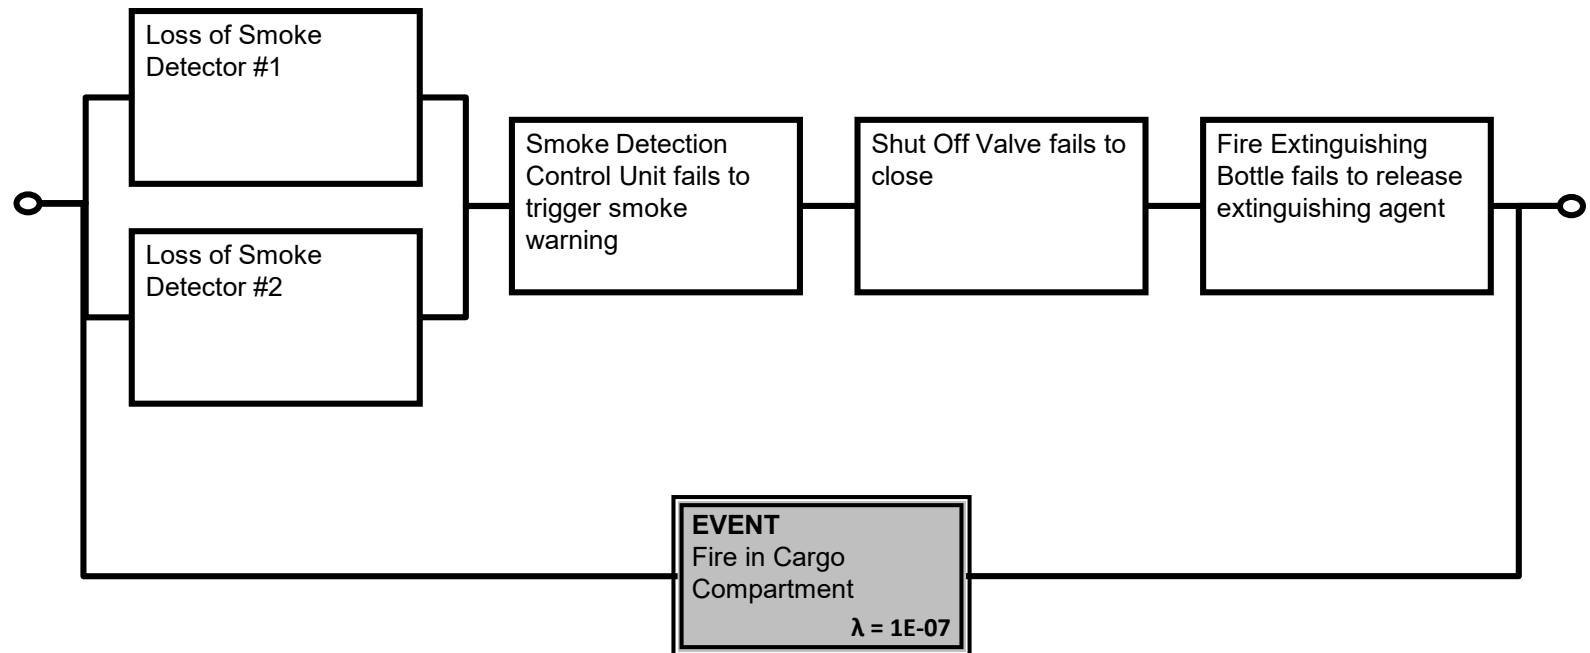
Loss of Smoke Detector #1

Loss of Smoke Detector #2

Smoke Detection Control Unit fails to trigger smoke warning

Shut Off Valve fails to close

Fire Extinguishing Bottle fails to release extinguishing agent

**EVENT**
Fire in Cargo Compartment
$\lambda$ = 1E-07